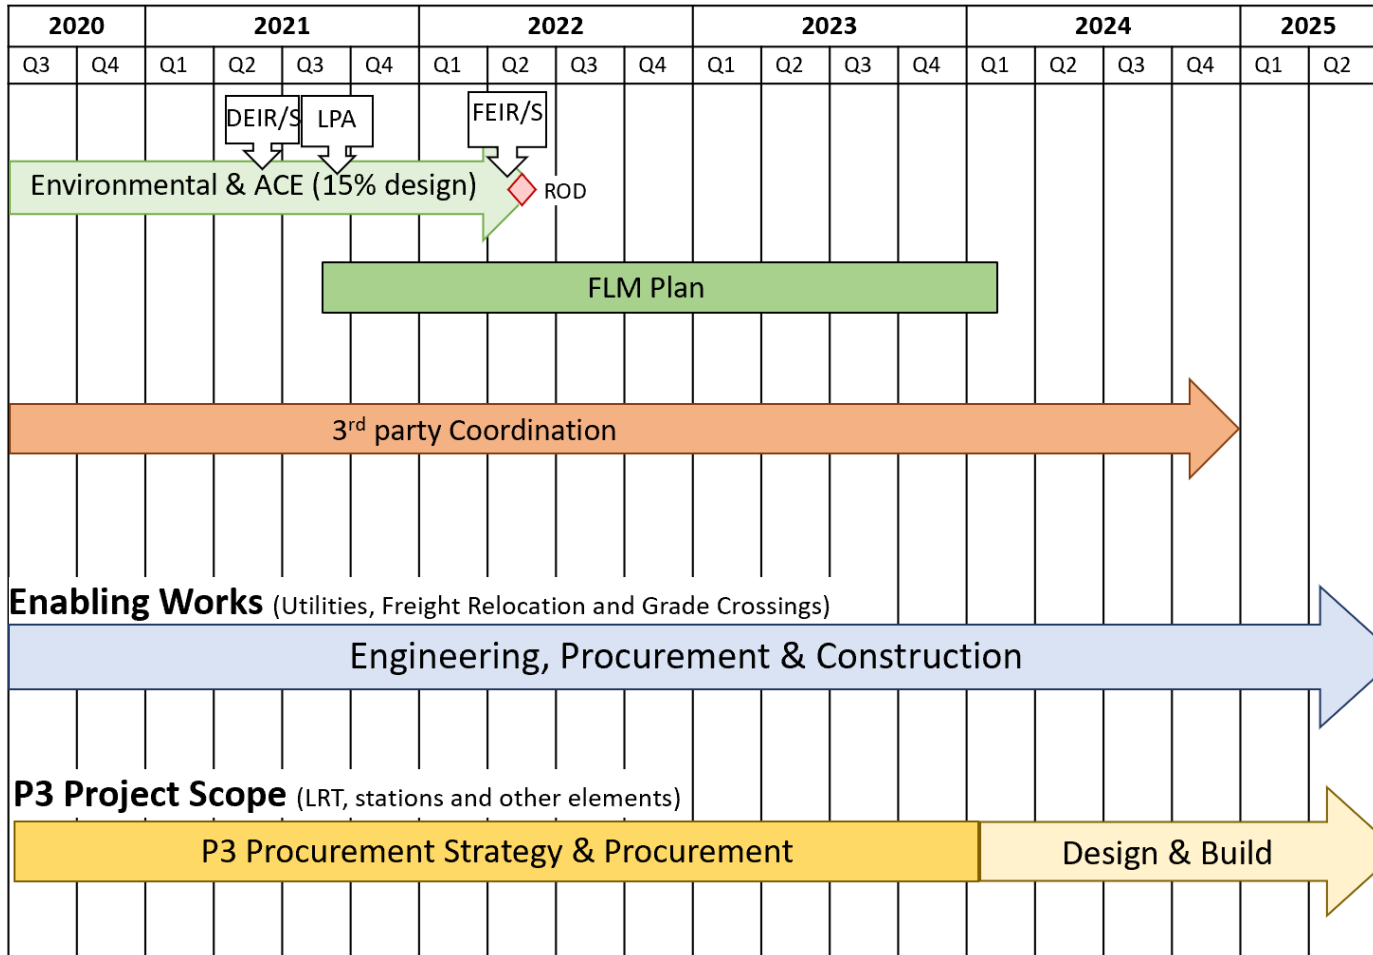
| 2020 | | 2021 | | | | 2022 | | | | 2023 | | | | 2024 | | | | 2025 | |
|---|---|---|---|---|---|---|---|---|---|---|---|---|---|---|---|---|---|---|---|
| Q3 | Q4 | Q1 | Q2 | Q3 | Q4 | Q1 | Q2 | Q3 | Q4 | Q1 | Q2 | Q3 | Q4 | Q1 | Q2 | Q3 | Q4 | Q1 | Q2 |

DEIR/S

LPA

FEIR/S

Environmental & ACE (15% design)

ROD

FLM Plan

3$^{rd}$ party Coordination

Enabling Works (Utilities, Freight Relocation and Grade Crossings)

Engineering, Procurement & Construction

P3 Project Scope (LRT, stations and other elements)

P3 Procurement Strategy & Procurement

Design & Build